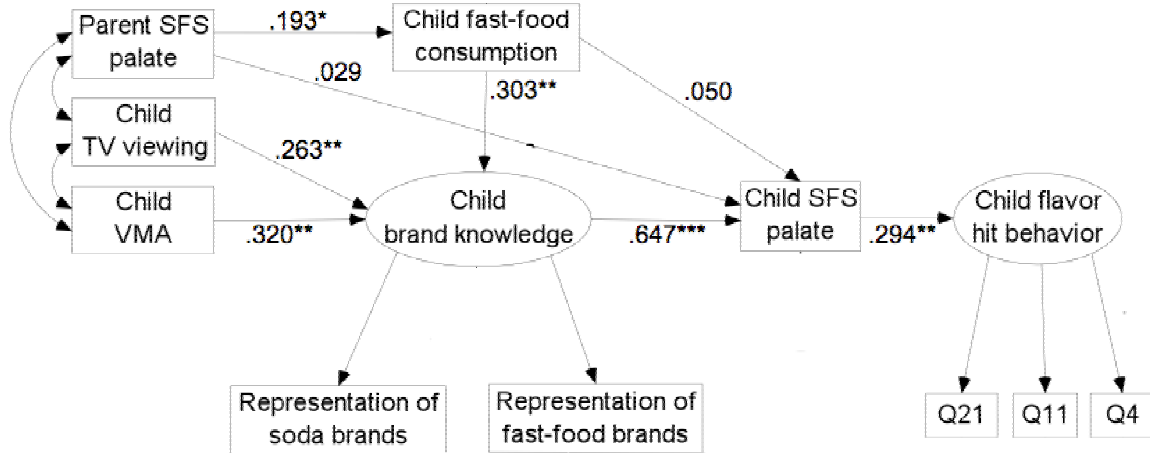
Parent SFS palate

.193*

Child fast-food consumption

.029

.303**

.050

Child TV viewing

.263**

Child VMA

.320**

Child brand knowledge

.647***

Child SFS palate

.294**

Child flavor hit behavior

Representation of soda brands

Representation of fast-food brands

Q21

Q11

Q4